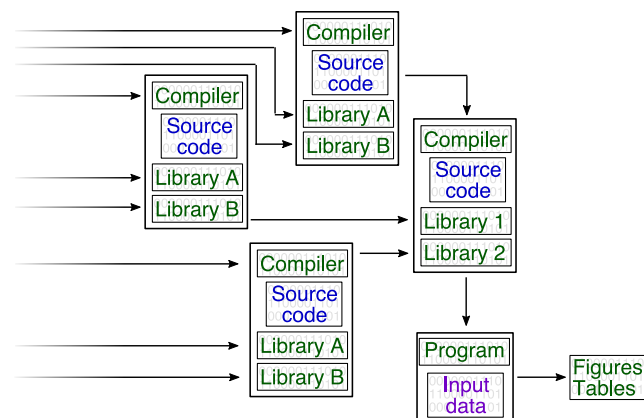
Compiler
Source code
Library A
Library B

Compiler
Source code
Library A
Library B

Compiler
Source code
Library 1
Library 2

Compiler
Source code
Library A
Library B

Program
Input data

Figures
Tables